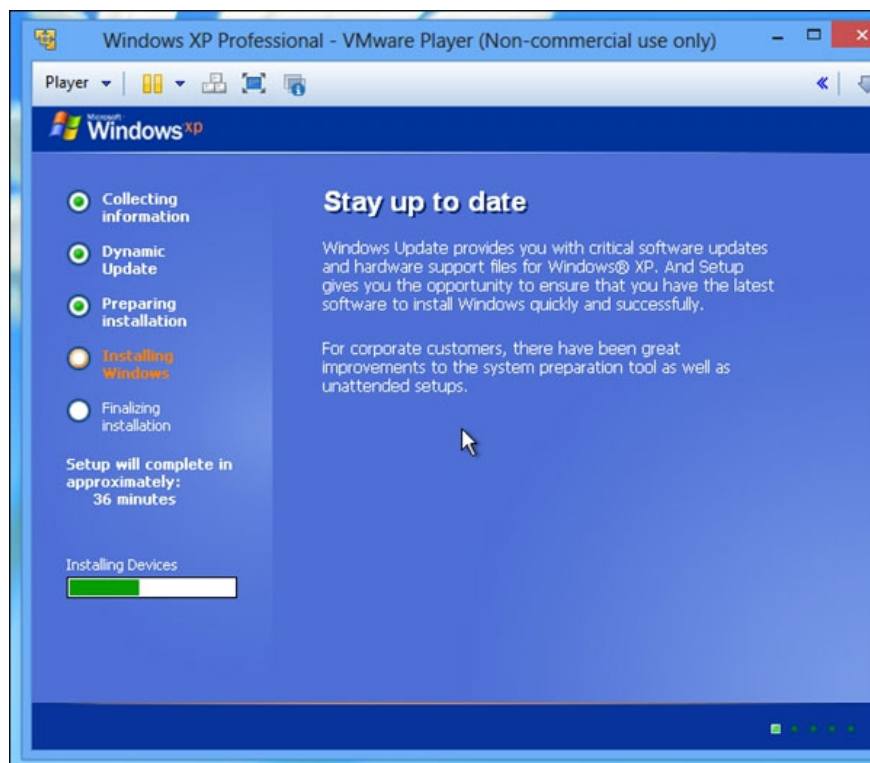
Windows XP Professional - VMware Player (Non-commercial use only)

Player

Microsoft Windows xp

Collecting information

Dynamic Update

Preparing installation

Installing Windows

Finalizing installation

Setup will complete in approximately: 36 minutes

Installing Devices

Stay up to date

Windows Update provides you with critical software updates and hardware support files for Windows® XP. And Setup gives you the opportunity to ensure that you have the latest software to install Windows quickly and successfully.

For corporate customers, there have been great improvements to the system preparation tool as well as unattended setups.